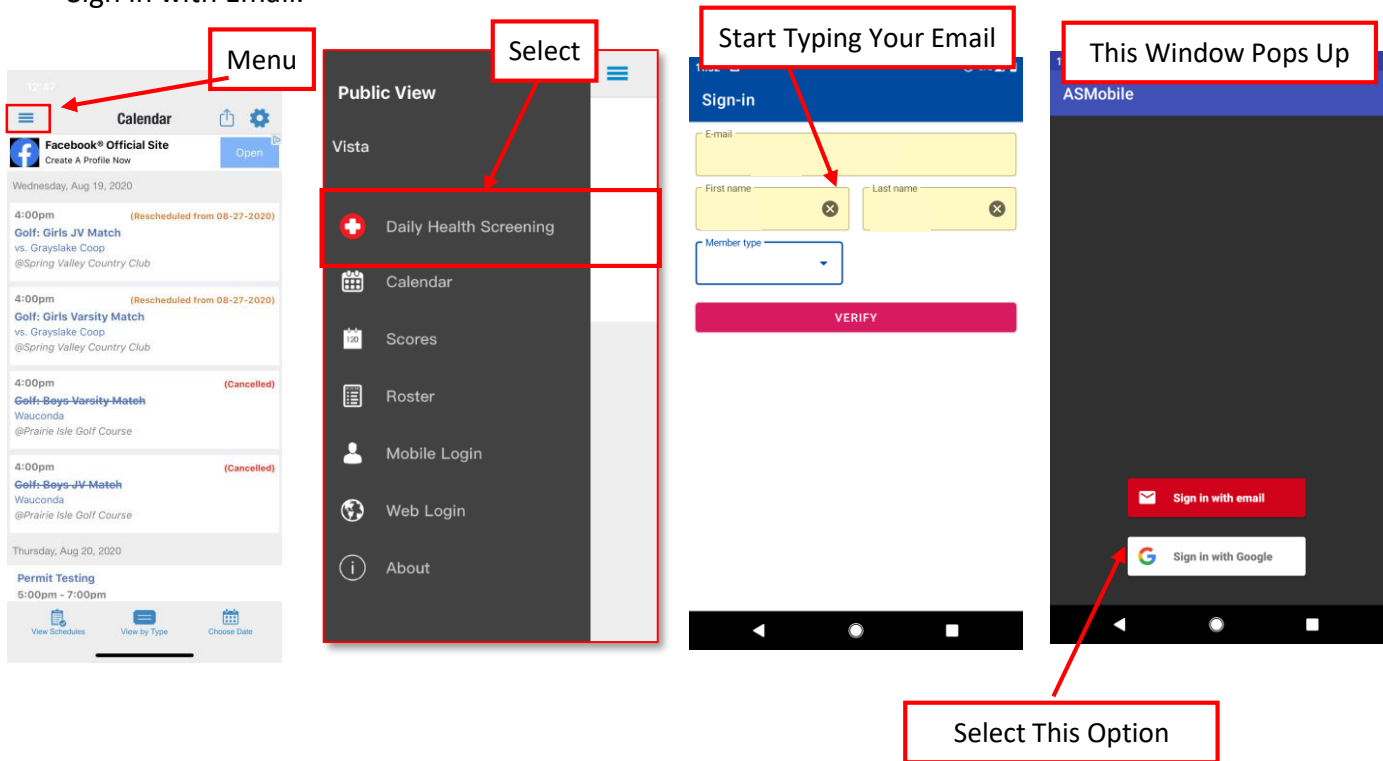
Sign in with Email:

Menu

Calendar

Facebook® Official Site
Create A Profile Now
Open

Wednesday, Aug 19, 2020

4:00pm (Rescheduled from 08-27-2020)
Golf: Girls JV Match
vs. Grayslake Coop
@Spring Valley Country Club

4:00pm (Rescheduled from 08-27-2020)
Golf: Girls Varsity Match
vs. Grayslake Coop
@Spring Valley Country Club

4:00pm (Cancelled)
Golf: Boys Varsity Match
Wauconda
@Prairie Isle Golf Course

4:00pm (Cancelled)
Golf: Boys JV Match
Wauconda
@Prairie Isle Golf Course

Thursday, Aug 20, 2020

Permit Testing
5:00pm - 7:00pm

View Schedules View by Type Choose Date

Select

Public View
Vista
Daily Health Screening
Calendar
Scores
Roster
Mobile Login
Web Login
About

Start Typing Your Email

Sign-in
E-mail
First name
Last name
Member type
VERIFY

This Window Pops Up

ASMobile

Sign in with email
Sign in with Google

Select This Option